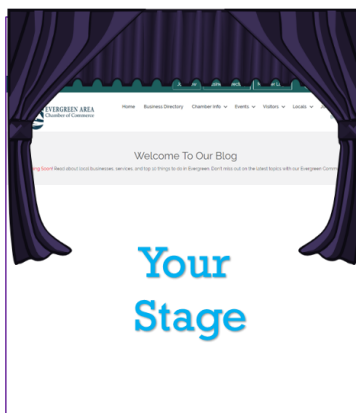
EVERGREEN AREA
Chamber of Commerce

Home Business Directory Chamber Info Events Visitors Locals

Welcome To Our Blog

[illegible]ing soon! Read about local businesses, services, and top 10 things to do in Evergreen. Don't miss out on the latest topics with our Evergreen Comm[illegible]

Your Stage